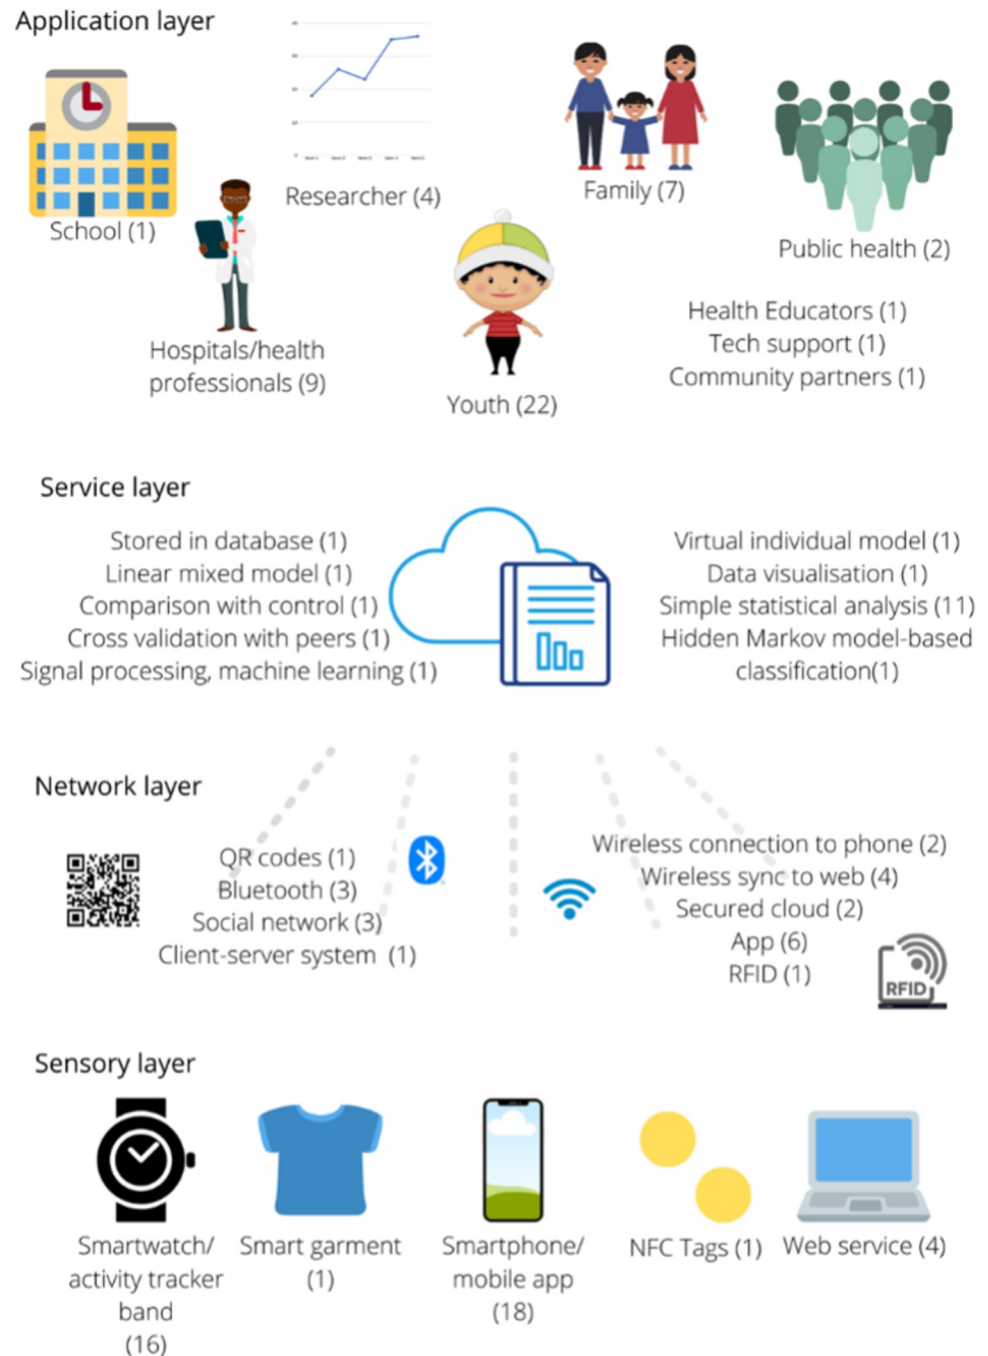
Application layer

School (1)

Researcher (4)

Family (7)

Public health (2)

Hospitals/health professionals (9)

Youth (22)

Health Educators (1)
Tech support (1)
Community partners (1)

Service layer

Stored in database (1)
Linear mixed model (1)
Comparison with control (1)
Cross validation with peers (1)
Signal processing, machine learning (1)

Virtual individual model (1)
Data visualisation (1)
Simple statistical analysis (11)
Hidden Markov model-based classification(1)

Network layer

QR codes (1)
Bluetooth (3)
Social network (3)
Client-server system (1)

Wireless connection to phone (2)
Wireless sync to web (4)
Secured cloud (2)
App (6)
RFID (1)

RFID

Sensory layer

Smartwatch/ activity tracker band (16)

Smart garment (1)

Smartphone/ mobile app (18)

NFC Tags (1)

Web service (4)